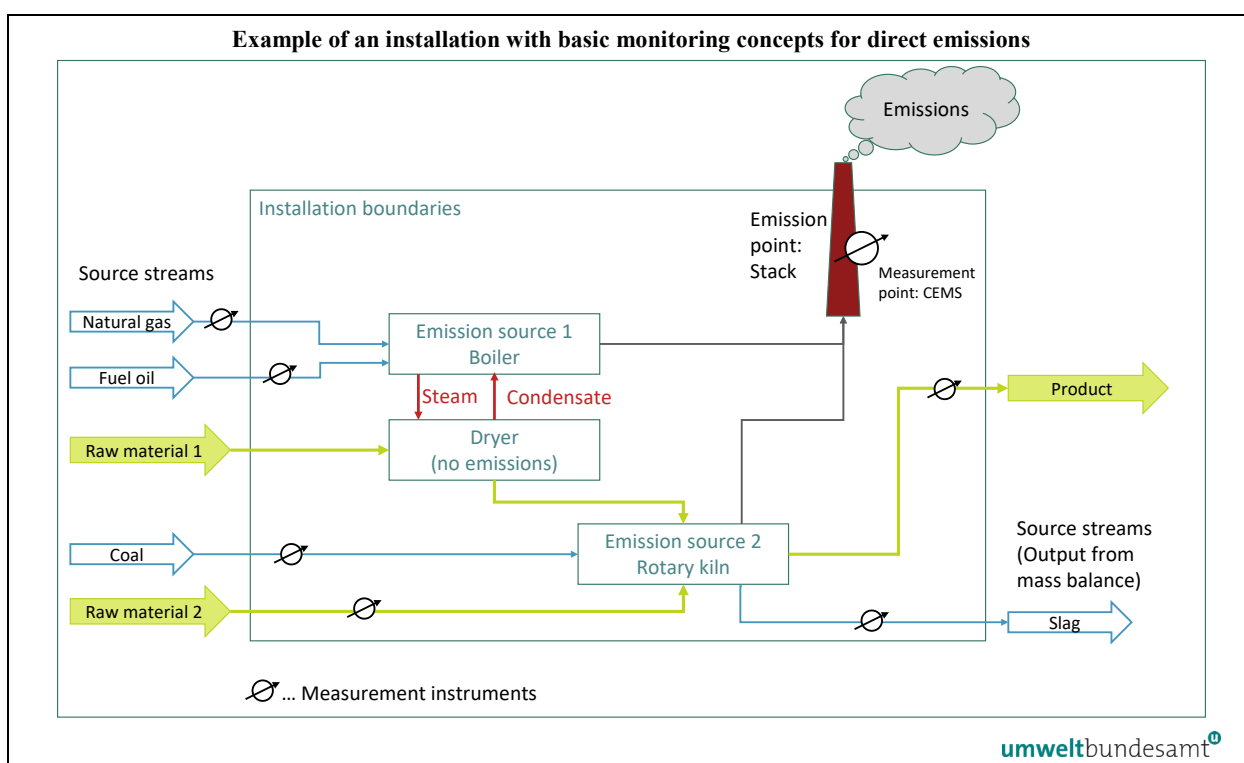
Example of an installation with basic monitoring concepts for direct emissions

Emissions

Installation boundaries

Emission point: Stack

Measurement point: CEMS

Source streams

Natural gas

Fuel oil

Emission source 1
Boiler

Steam

Condensate

Product

Raw material 1

Dryer
(no emissions)

Source streams
(Output from mass balance)

Coal

Emission source 2
Rotary kiln

Raw material 2

Slag

… Measurement instruments

umweltbundesamt